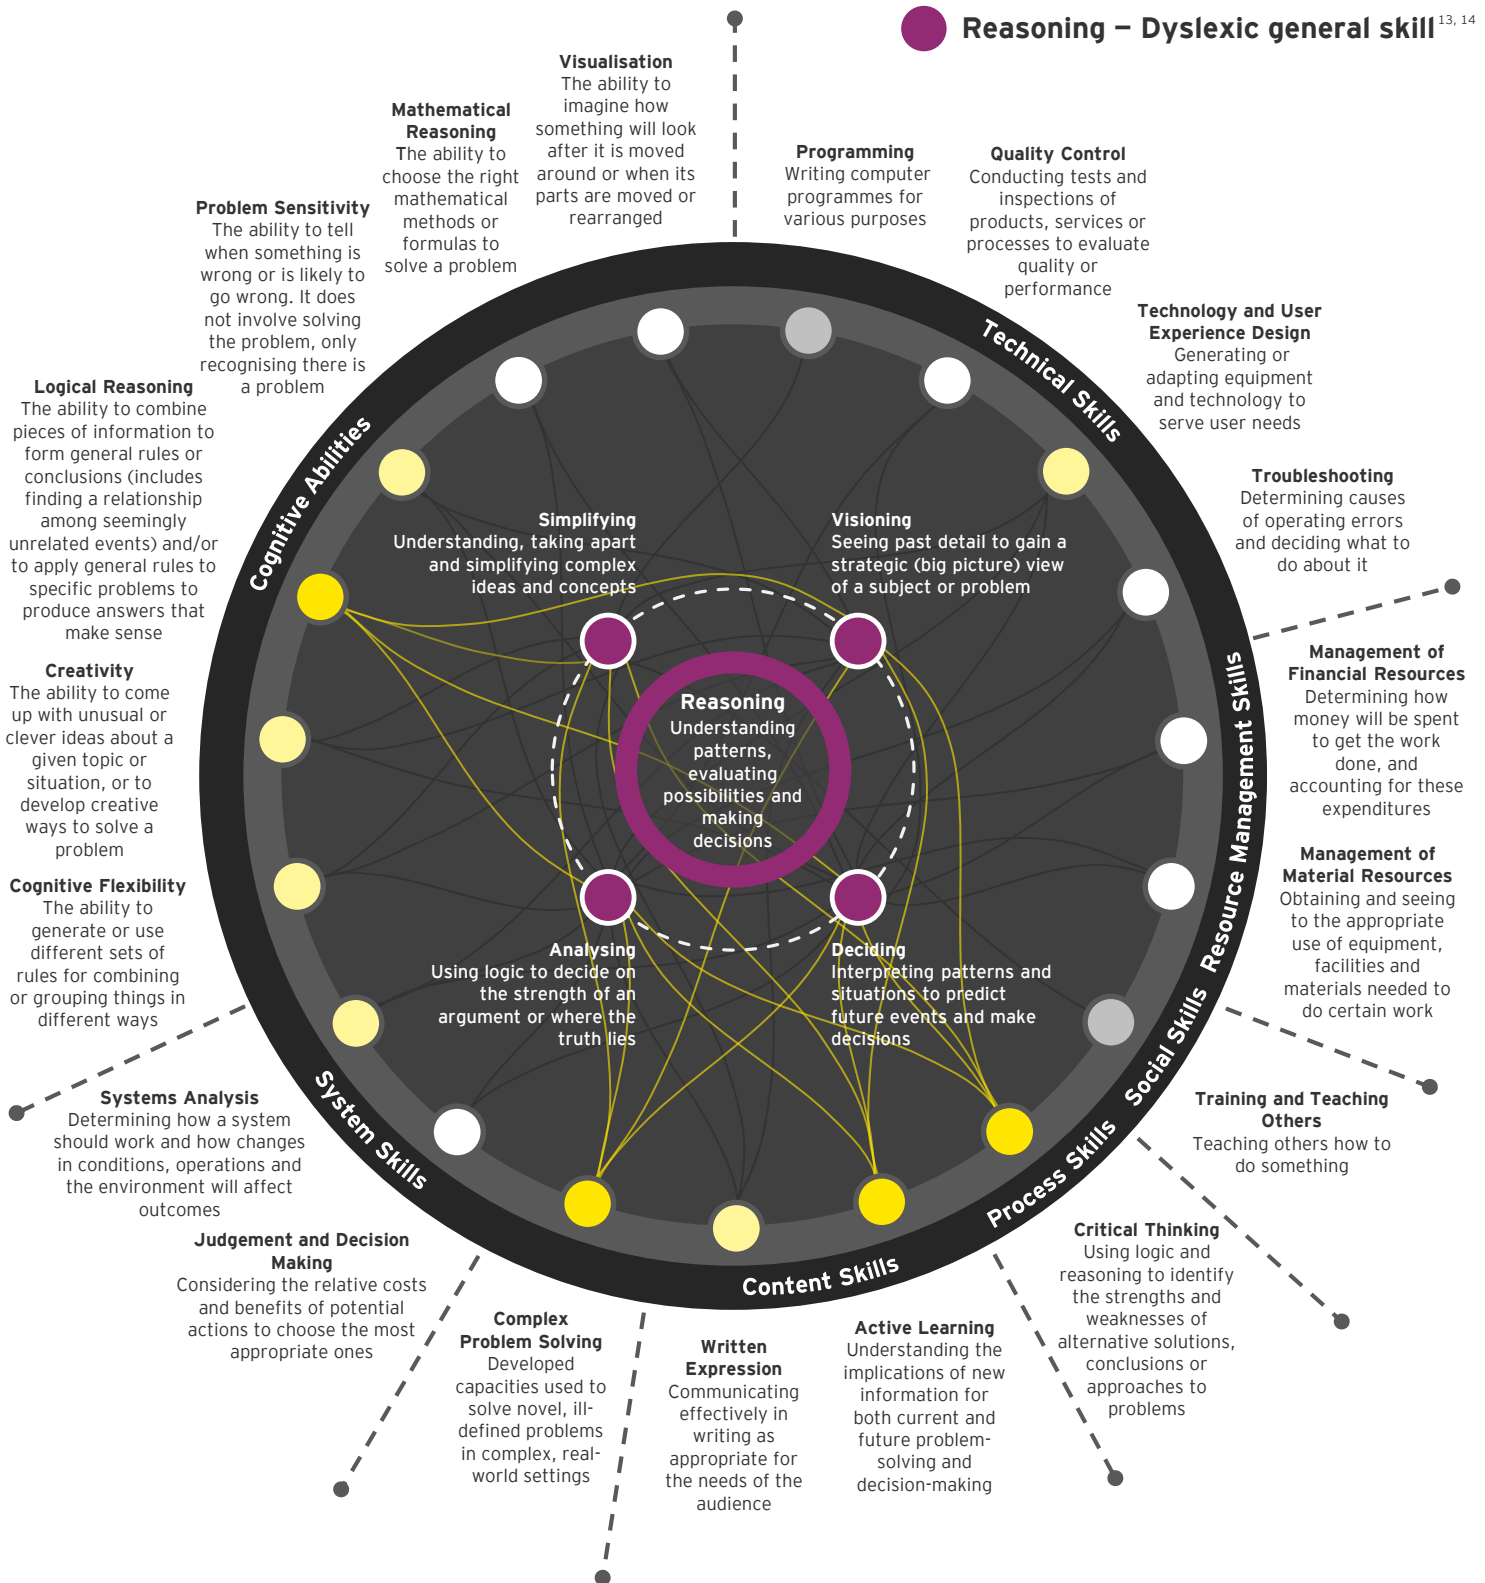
Reasoning – Dyslexic general skill$^{13, 14}$

Visualisation
The ability to imagine how something will look after it is moved around or when its parts are moved or rearranged

Mathematical Reasoning
The ability to choose the right mathematical methods or formulas to solve a problem

Problem Sensitivity
The ability to tell when something is wrong or is likely to go wrong. It does not involve solving the problem, only recognising there is a problem

Logical Reasoning
The ability to combine pieces of information to form general rules or conclusions (includes finding a relationship among seemingly unrelated events) and/or to apply general rules to specific problems to produce answers that make sense

Creativity
The ability to come up with unusual or clever ideas about a given topic or situation, or to develop creative ways to solve a problem

Cognitive Flexibility
The ability to generate or use different sets of rules for combining or grouping things in different ways

Systems Analysis
Determining how a system should work and how changes in conditions, operations and the environment will affect outcomes

Judgement and Decision Making
Considering the relative costs and benefits of potential actions to choose the most appropriate ones

Complex Problem Solving
Developed capacities used to solve novel, ill-defined problems in complex, real-world settings

Written Expression
Communicating effectively in writing as appropriate for the needs of the audience

Active Learning
Understanding the implications of new information for both current and future problem-solving and decision-making

Critical Thinking
Using logic and reasoning to identify the strengths and weaknesses of alternative solutions, conclusions or approaches to problems

Training and Teaching Others
Teaching others how to do something

Management of Material Resources
Obtaining and seeing to the appropriate use of equipment, facilities and materials needed to do certain work

Management of Financial Resources
Determining how money will be spent to get the work done, and accounting for these expenditures

Troubleshooting
Determining causes of operating errors and deciding what to do about it

Technology and User Experience Design
Generating or adapting equipment and technology to serve user needs

Quality Control
Conducting tests and inspections of products, services or processes to evaluate quality or performance

Programming
Writing computer programmes for various purposes

Technical Skills
Resource Management Skills
Social Skills
Process Skills
Content Skills
System Skills
Cognitive Abilities

Simplifying
Understanding, taking apart and simplifying complex ideas and concepts

Visioning
Seeing past detail to gain a strategic (big picture) view of a subject or problem

Reasoning
Understanding patterns, evaluating possibilities and making decisions

Analysing
Using logic to decide on the strength of an argument or where the truth lies

Deciding
Interpreting patterns and situations to predict future events and make decisions